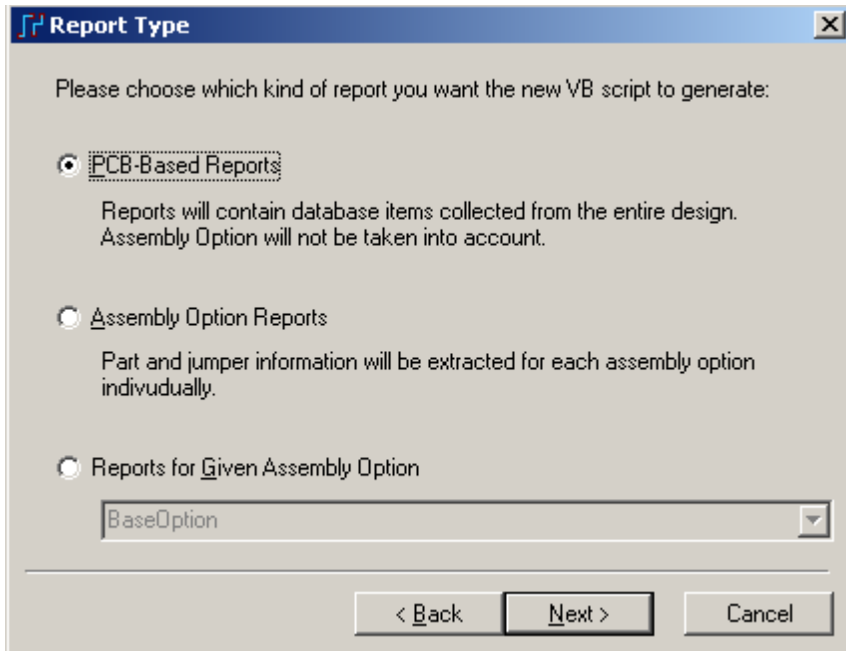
Report Type

Please choose which kind of report you want the new VB script to generate:

PCB-Based Reports

Reports will contain database items collected from the entire design. Assembly Option will not be taken into account.

Assembly Option Reports

Part and jumper information will be extracted for each assembly option indivudually.

Reports for Given Assembly Option

BaseOption

< Back

Next >

Cancel